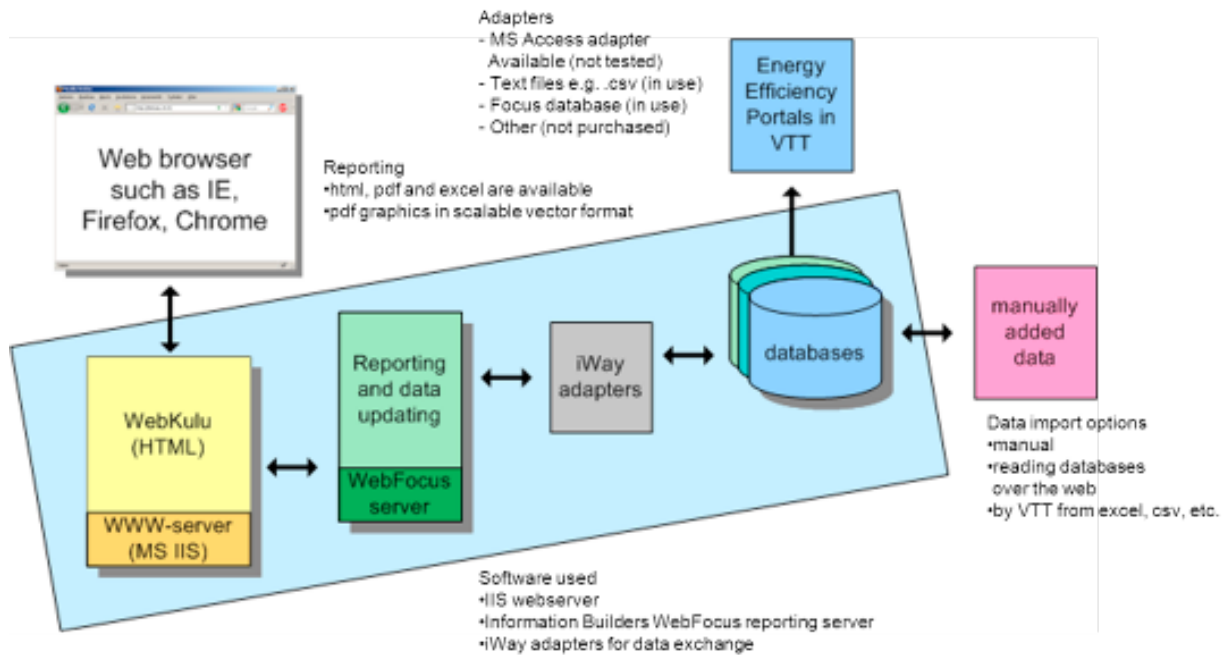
Adapters
- MS Access adapter Available (not tested)
- Text files e.g. .csv (in use)
- Focus database (in use)
- Other (not purchased)

Energy Efficiency Portals in VTT

Web browser such as IE, Firefox, Chrome

Reporting
•html, pdf and excel are available
•pdf graphics in scalable vector format

manually added data

databases

iWay adapters

Reporting and data updating

WebFocus server

WebKulu (HTML)

WWW-server (MS IIS)

Data import options
•manual
•reading databases over the web
•by VTT from excel, csv, etc.

Software used
•IIS webserver
•Information Builders WebFocus reporting server
•iWay adapters for data exchange